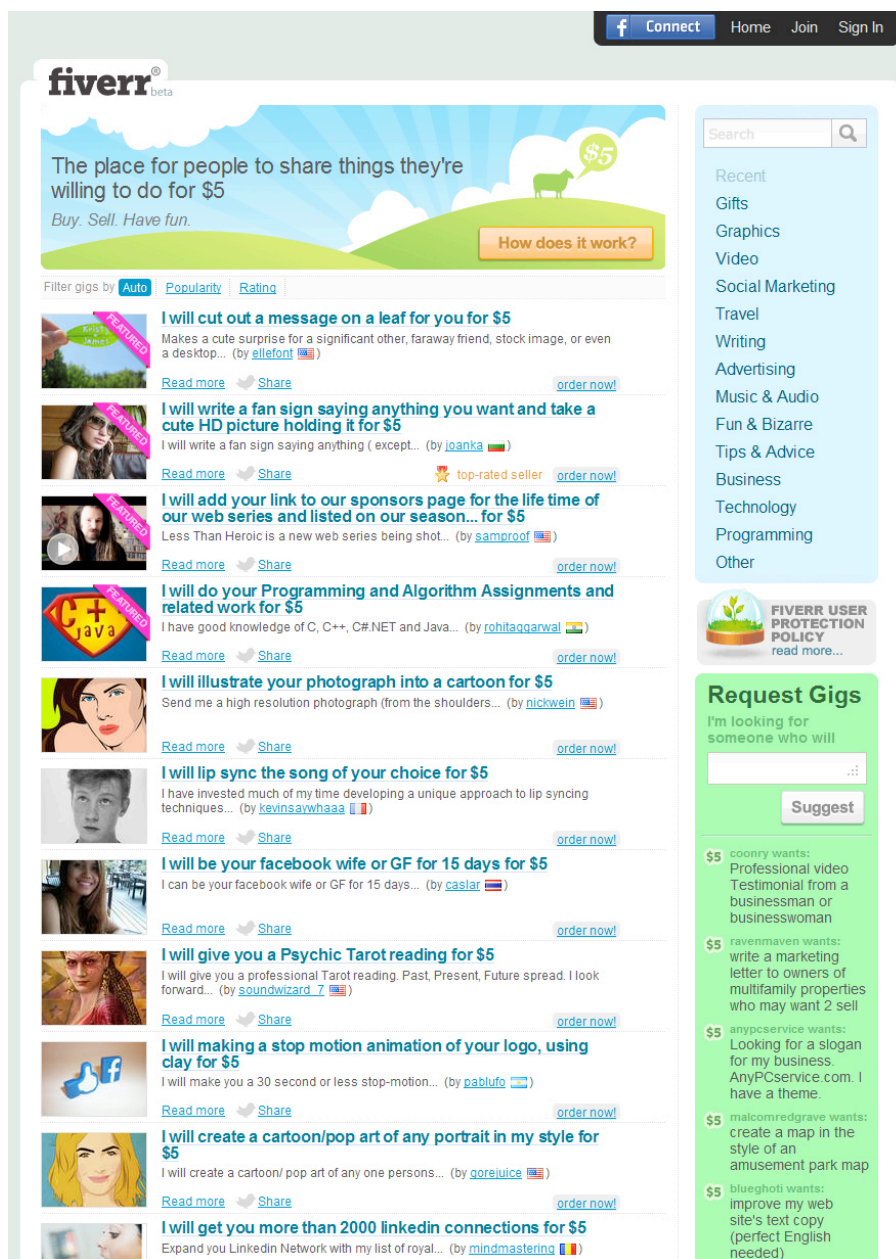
f Connect Home Join Sign In

fiverr® beta

The place for people to share things they're willing to do for $5

Buy. Sell. Have fun.

$5

How does it work?

Filter gigs by Auto Popularity Rating

FEATURED

I will cut out a message on a leaf for you for $5

Makes a cute surprise for a significant other, faraway friend, stock image, or even a desktop... (by ellefont)

Read more Share order now!

FEATURED

I will write a fan sign saying anything you want and take a cute HD picture holding it for $5

I will write a fan sign saying anything ( except... (by joanka)

Read more Share top-rated seller order now!

FEATURED

I will add your link to our sponsors page for the life time of our web series and listed on our season... for $5

Less Than Heroic is a new web series being shot... (by samproof)

Read more Share order now!

FEATURED

I will do your Programming and Algorithm Assignments and related work for $5

I have good knowledge of C, C++, C#.NET and Java... (by rohitaggarwal)

Read more Share order now!

I will illustrate your photograph into a cartoon for $5

Send me a high resolution photograph (from the shoulders... (by nickwein)

Read more Share order now!

I will lip sync the song of your choice for $5

I have invested much of my time developing a unique approach to lip syncing techniques... (by kevinsaywhaaa)

Read more Share order now!

I will be your facebook wife or GF for 15 days for $5

I can be your facebook wife or GF for 15 days... (by caslar)

Read more Share order now!

I will give you a Psychic Tarot reading for $5

I will give you a professional Tarot reading. Past, Present, Future spread. I look forward... (by soundwizard_7)

Read more Share order now!

I will making a stop motion animation of your logo, using clay for $5

I will make you a 30 second or less stop-motion... (by pablufo)

Read more Share order now!

I will create a cartoon/pop art of any portrait in my style for $5

I will create a cartoon/ pop art of any one persons... (by gorejuice)

Read more Share order now!

I will get you more than 2000 linkedin connections for $5

Expand you Linkedin Network with my list of royal... (by mindmastering)

Search

Recent
Gifts
Graphics
Video
Social Marketing
Travel
Writing
Advertising
Music & Audio
Fun & Bizarre
Tips & Advice
Business
Technology
Programming
Other

FIVERR USER PROTECTION POLICY
read more...

Request Gigs

I'm looking for someone who will

Suggest

$5 coonry wants: Professional video Testimonial from a businessman or businesswoman

$5 ravenmaven wants: write a marketing letter to owners of multifamily properties who may want 2 sell

$5 anypcservice wants: Looking for a slogan for my business. AnyPCservice.com. I have a theme.

$5 malcomredgrave wants: create a map in the style of an amusement park map

$5 blueghoti wants: improve my web site's text copy (perfect English needed)